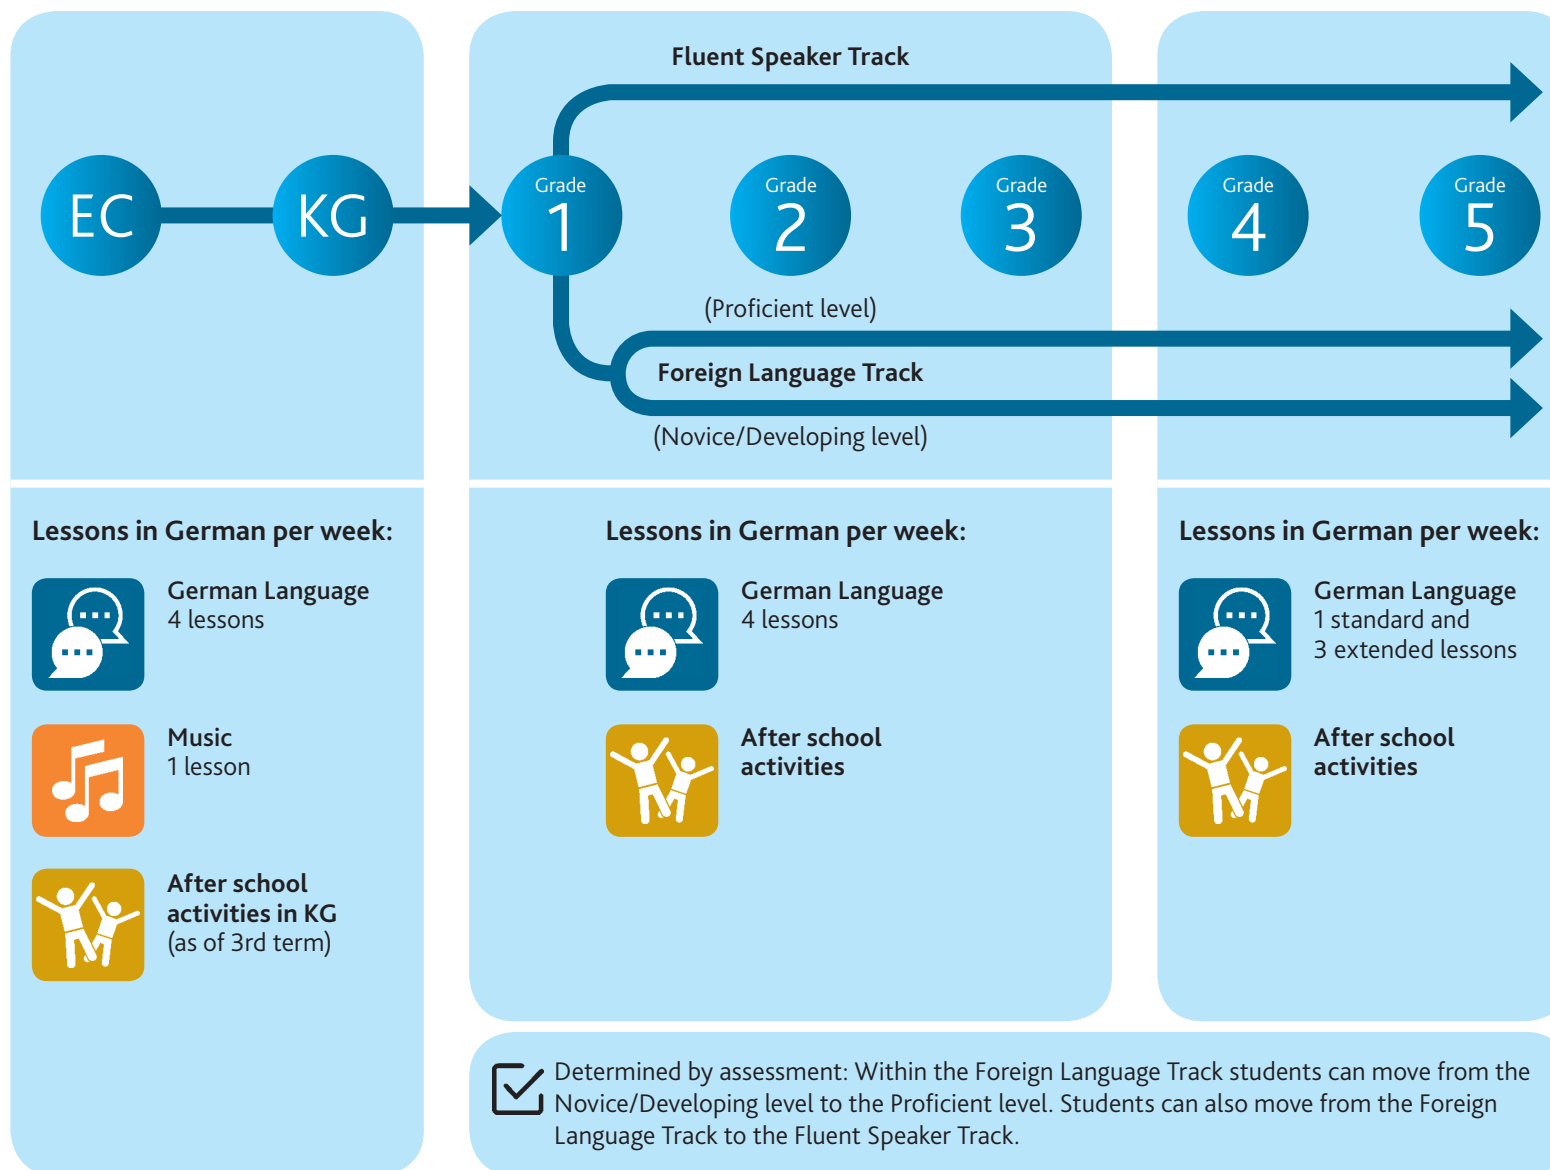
EC

KG

Fluent Speaker Track

Grade 1

Grade 2

Grade 3

Grade 4

Grade 5

(Proficient level)

Foreign Language Track

(Novice/Developing level)

Lessons in German per week:

German Language
4 lessons

Music
1 lesson

After school activities in KG
(as of 3rd term)

Lessons in German per week:

German Language
4 lessons

After school activities

Lessons in German per week:

German Language
1 standard and
3 extended lessons

After school activities

Determined by assessment: Within the Foreign Language Track students can move from the Novice/Developing level to the Proficient level. Students can also move from the Foreign Language Track to the Fluent Speaker Track.